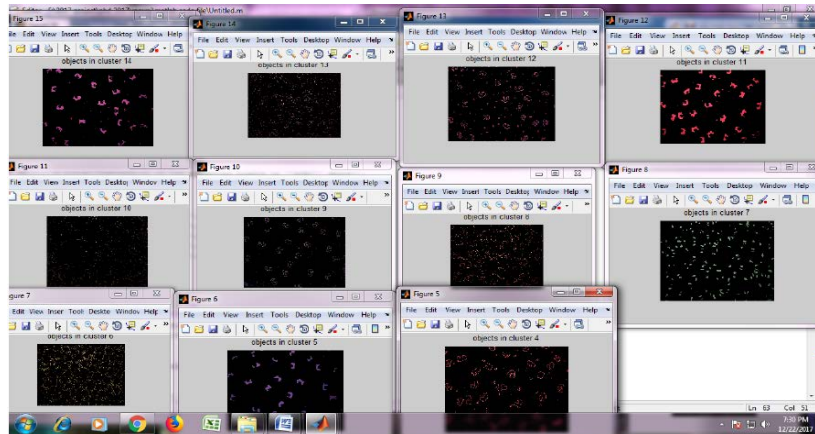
Figure 15
File Edit View Insert Tools Desktop Window Help
objects in cluster 14

Figure 14
File Edit View Insert Tools Desktop Window Help
objects in cluster 13

Figure 13
File Edit View Insert Tools Desktop Window Help
objects in cluster 12

Figure 12
File Edit View Insert Tools Desktop Window Help
objects in cluster 11

Figure 11
File Edit View Insert Tools Desktop Window Help
objects in cluster 10

Figure 10
File Edit View Insert Tools Desktop Window Help
objects in cluster 9

Figure 9
File Edit View Insert Tools Desktop Window Help
objects in cluster 8

Figure 8
File Edit View Insert Tools Desktop Window Help
objects in cluster 7

Figure 7
File Edit View Insert Tools Desktop Window Help
objects in cluster 6

Figure 6
File Edit View Insert Tools Desktop Window Help
objects in cluster 5

Figure 5
File Edit View Insert Tools Desktop Window Help
objects in cluster 4

Ln 63 Col 51
7:30 PM
12/22/2017